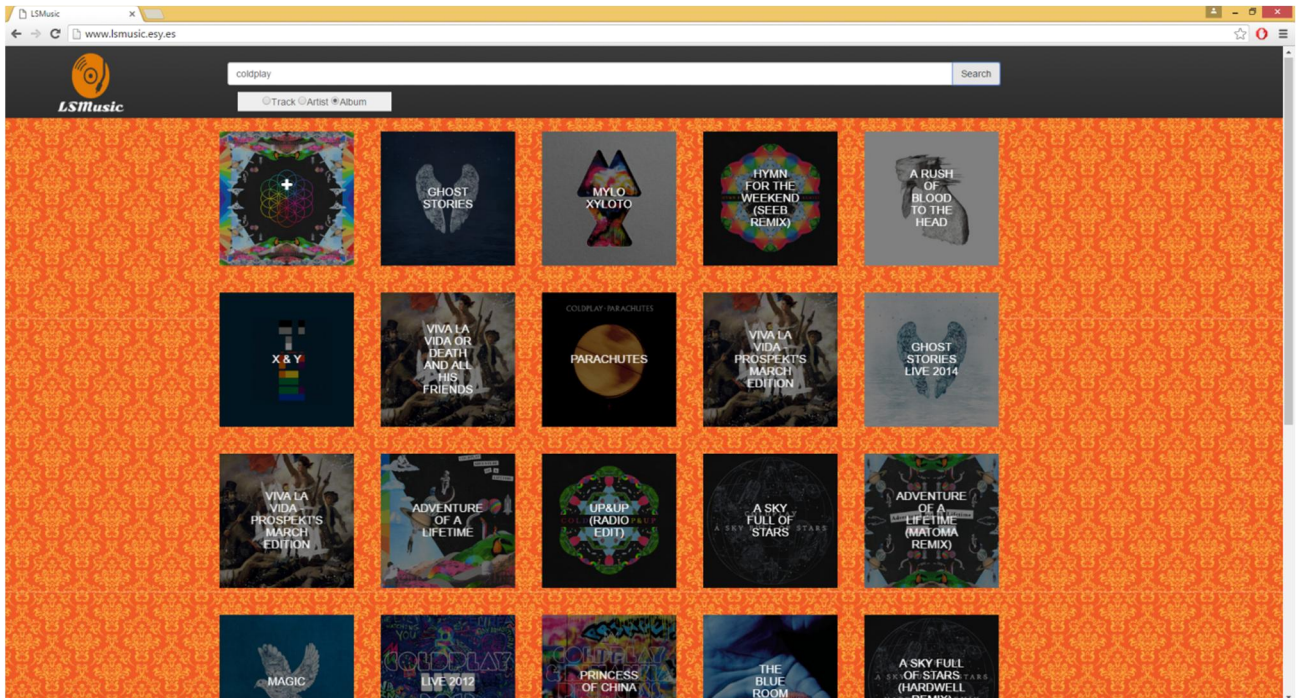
LSMusic

www.lsmusic.esy.es

LSMusic

coldplay

Search

Track Artist Album

GHOST STORIES

MYLO XYLOTO

HYMN FOR THE WEEKEND (SEEB REMIX)

A RUSH OF BLOOD TO THE HEAD

X & Y

VIVA LA VIDA OR DEATH AND ALL HIS FRIENDS

COLDPLAY-PARACHUTES

PARACHUTES

VIVA LA VIDA - PROSPEKT'S MARCH EDITION

GHOST STORIES LIVE 2014

VIVA LA VIDA - PROSPEKT'S MARCH EDITION

ADVENTURE OF A LIFETIME

UP&UP (RADIO EDIT)

A SKY FULL OF STARS

ADVENTURE OF A LIFETIME (MATOMA REMIX)

MAGIC

LIVE 2012

PRINCESS OF CHINA

THE BLUE ROOM

A SKY FULL OF STARS (HARDWELL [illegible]